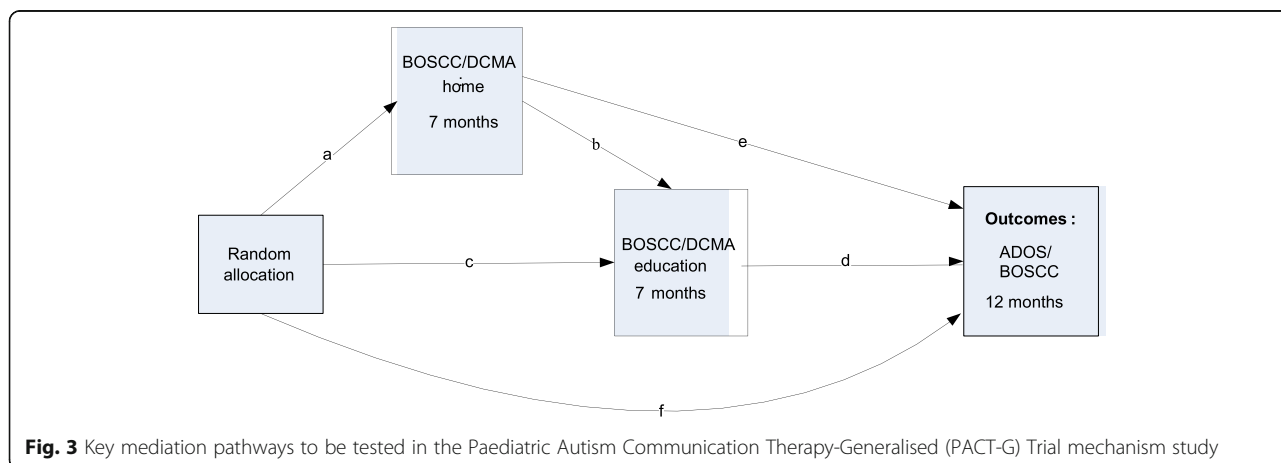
BOSCC/DCMA
home
7 months

a

b

e

Random allocation

c

BOSCC/DCMA
education
7 months

d

Outcomes :
ADOS/
BOSCC
12 months

f

**Fig. 3** Key mediation pathways to be tested in the Paediatric Autism Communication Therapy-Generalised (PACT-G) Trial mechanism study